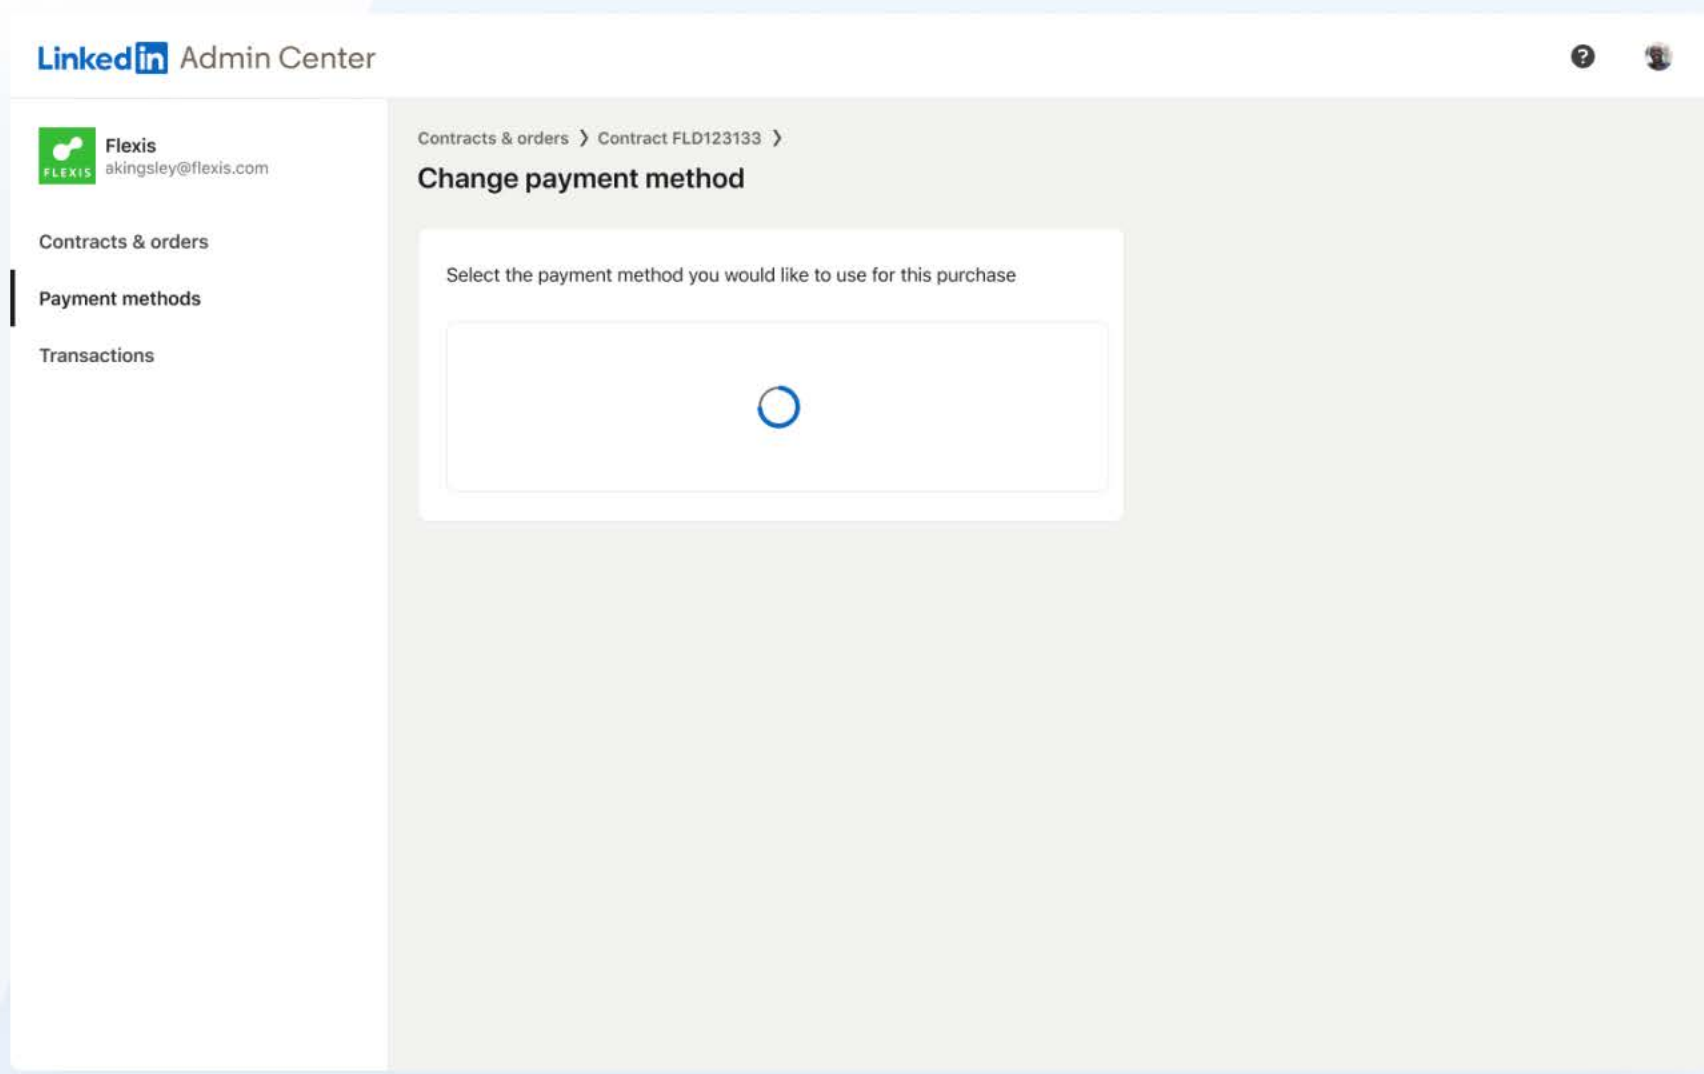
LinkedIn Admin Center

FLEXIS
Flexis
akingsley@flexis.com

Contracts & orders

Payment methods

Transactions

Contracts & orders ❯ Contract FLD123133 ❯

Change payment method

Select the payment method you would like to use for this purchase